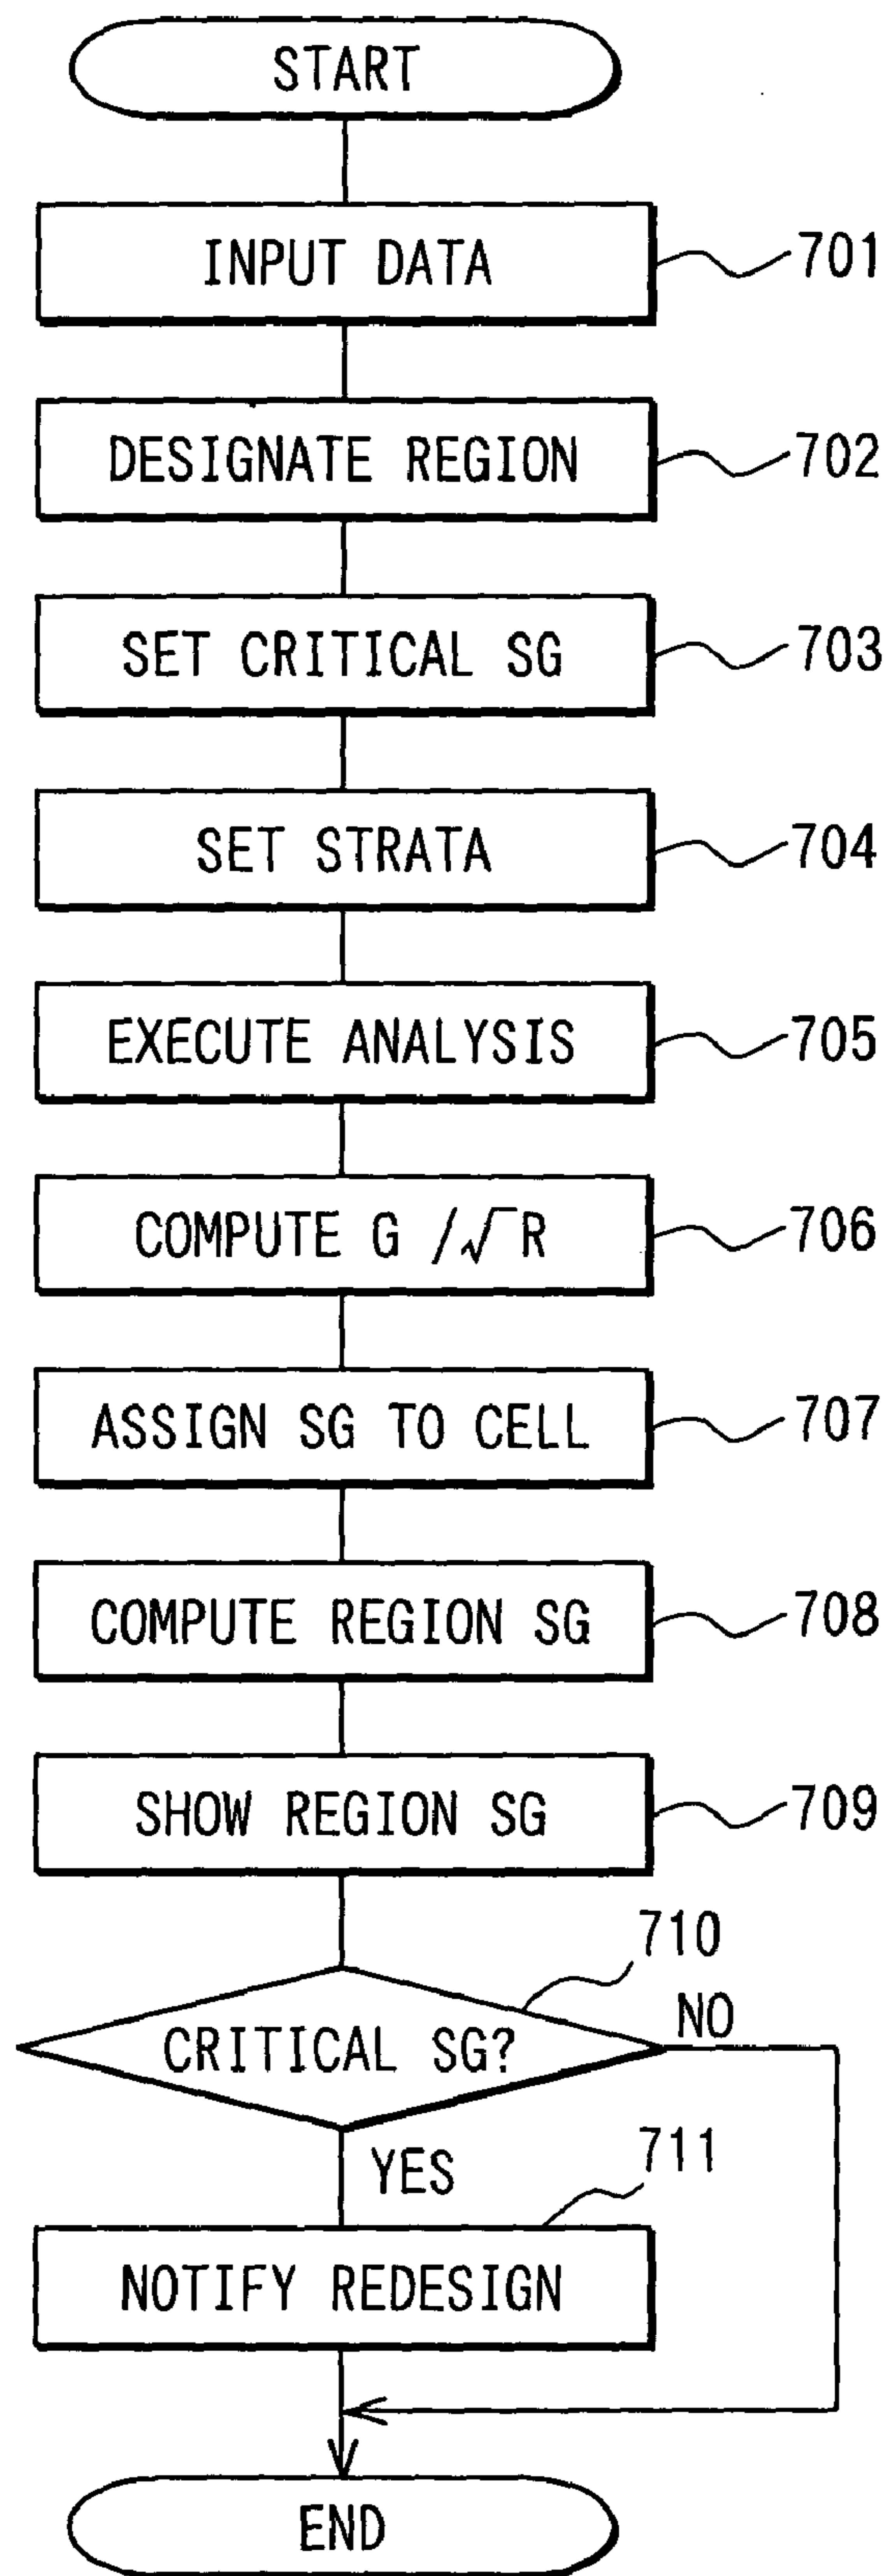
START

INPUT DATA

701

DESIGNATE REGION

702

SET CRITICAL SG

703

SET STRATA

704

EXECUTE ANALYSIS

705

COMPUTE $G/\sqrt{R}$

706

ASSIGN SG TO CELL

707

COMPUTE REGION SG

708

SHOW REGION SG

709

710

CRITICAL SG?

NO

YES

711

NOTIFY REDESIGN

END